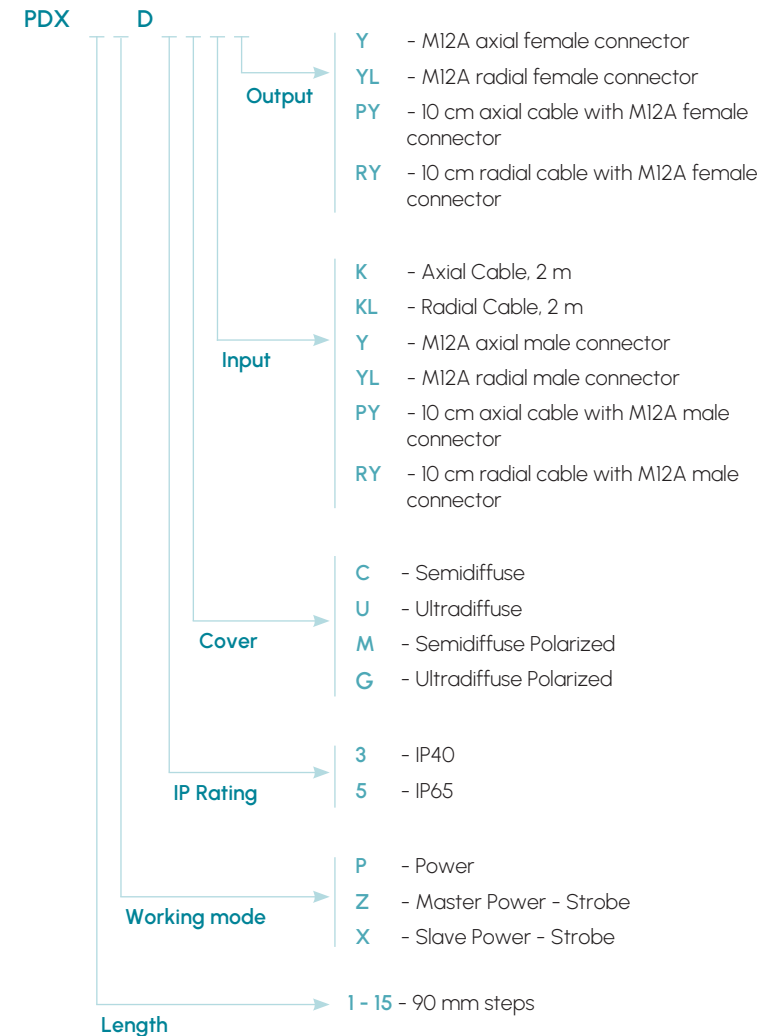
PDX D

Output

Y - M12A axial female connector
YL - M12A radial female connector
PY - 10 cm axial cable with M12A female connector
RY - 10 cm radial cable with M12A female connector

Input

K - Axial Cable, 2 m
KL - Radial Cable, 2 m
Y - M12A axial male connector
YL - M12A radial male connector
PY - 10 cm axial cable with M12A male connector
RY - 10 cm radial cable with M12A male connector

Cover

C - Semidiffuse
U - Ultradiffuse
M - Semidiffuse Polarized
G - Ultradiffuse Polarized

IP Rating

3 - IP40
5 - IP65

Working mode

P - Power
Z - Master Power - Strobe
X - Slave Power - Strobe

Length

1 - 15 - 90 mm steps